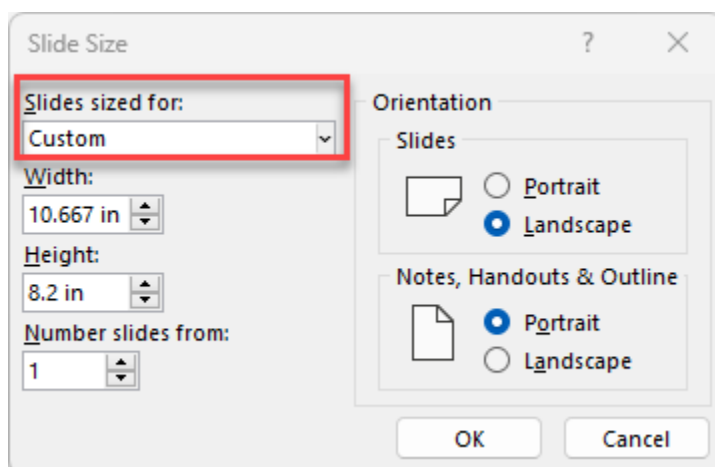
Slide Size

?

Slides sized for:

Custom

Width:

10.667 in

Height:

8.2 in

Number slides from:

1

Orientation

Slides

Portrait

Landscape

Notes, Handouts & Outline

Portrait

Landscape

OK

Cancel